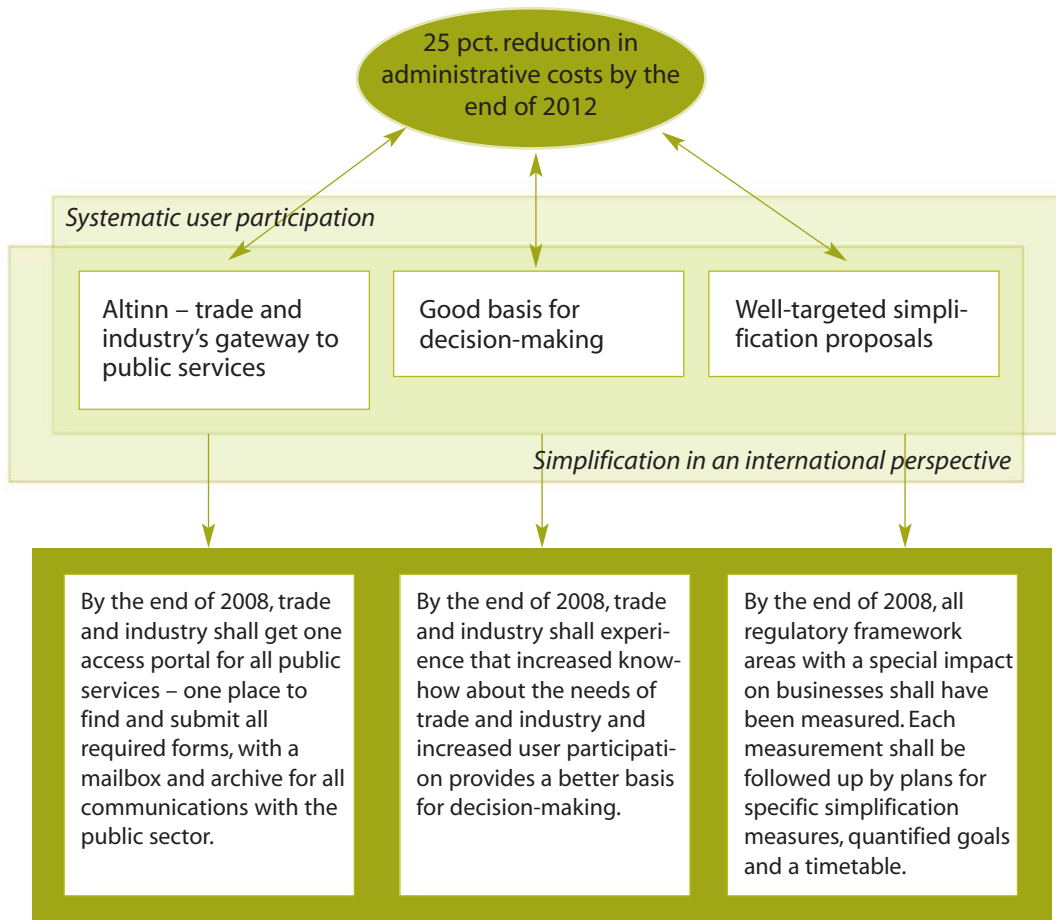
25 pct. reduction in administrative costs by the end of 2012

Systematic user participation

Altinn – trade and industry's gateway to public services

Good basis for decision-making

Well-targeted simplification proposals

Simplification in an international perspective

By the end of 2008, trade and industry shall get one access portal for all public services – one place to find and submit all required forms, with a mailbox and archive for all communications with the public sector.

By the end of 2008, trade and industry shall experience that increased know-how about the needs of trade and industry and increased user participation provides a better basis for decision-making.

By the end of 2008, all regulatory framework areas with a special impact on businesses shall have been measured. Each measurement shall be followed up by plans for specific simplification measures, quantified goals and a timetable.